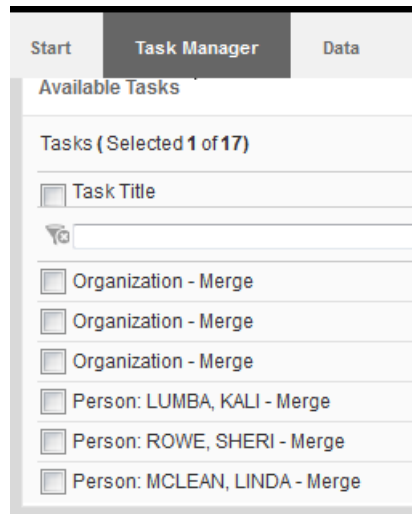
Start
Task Manager
Data

Available Tasks

Tasks ( Selected 1 of 17)

Task Title

Organization - Merge
Organization - Merge
Organization - Merge
Person: LUMBA, KALI - Merge
Person: ROWE, SHERI - Merge
Person: MCLEAN, LINDA - Merge